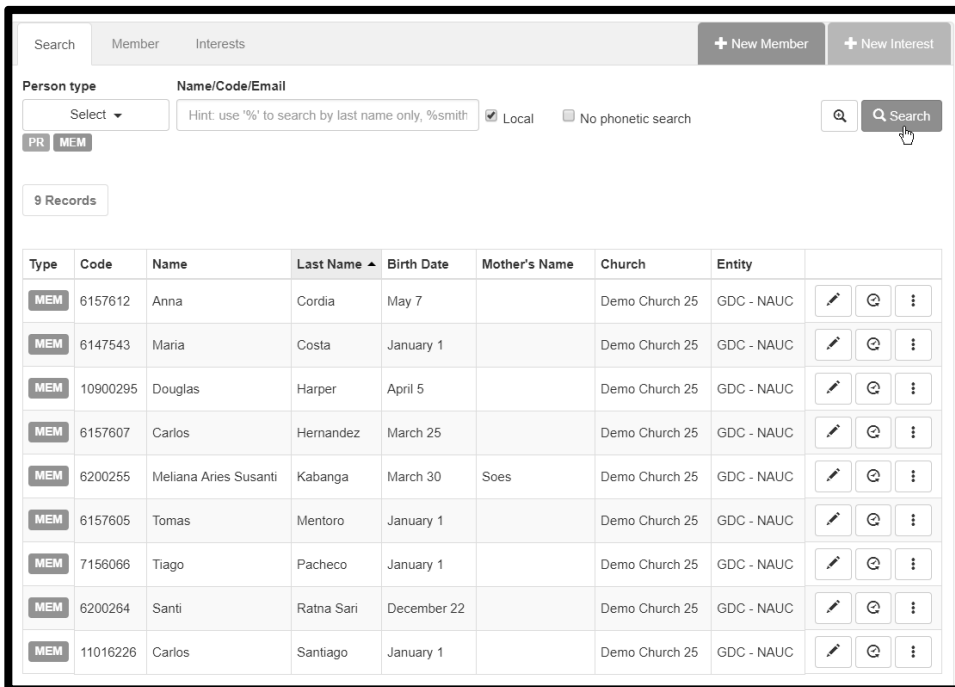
Search Member Interests

+ New Member + New Interest

Person type

Select ▾

PR MEM

Name/Code/Email

Hint: use '%' to search by last name only, %smith

Local

No phonetic search

Search

9 Records

| Type | Code | Name | Last Name ▲ | Birth Date | Mother's Name | Church | Entity |
|---|---|---|---|---|---|---|---|
| MEM | 6157612 | Anna | Cordia | May 7 | | Demo Church 25 | GDC - NAUC |
| MEM | 6147543 | Maria | Costa | January 1 | | Demo Church 25 | GDC - NAUC |
| MEM | 10900295 | Douglas | Harper | April 5 | | Demo Church 25 | GDC - NAUC |
| MEM | 6157607 | Carlos | Hernandez | March 25 | | Demo Church 25 | GDC - NAUC |
| MEM | 6200255 | Meliana Aries Susanti | Kabanga | March 30 | Soes | Demo Church 25 | GDC - NAUC |
| MEM | 6157605 | Tomas | Mentoro | January 1 | | Demo Church 25 | GDC - NAUC |
| MEM | 7156066 | Tiago | Pacheco | January 1 | | Demo Church 25 | GDC - NAUC |
| MEM | 6200264 | Santi | Ratna Sari | December 22 | | Demo Church 25 | GDC - NAUC |
| MEM | 11016226 | Carlos | Santiago | January 1 | | Demo Church 25 | GDC - NAUC |